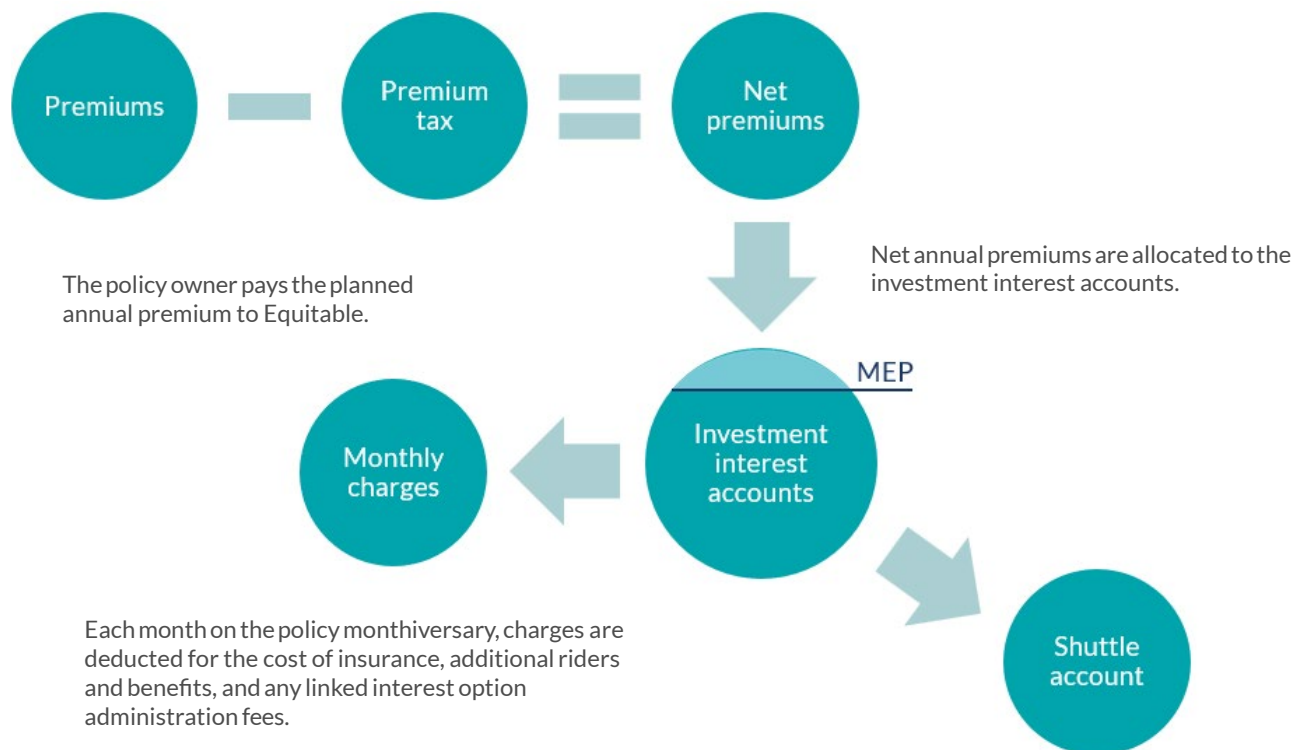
Premiums

Premium tax

Net premiums

The policy owner pays the planned annual premium to Equitable.

Net annual premiums are allocated to the investment interest accounts.

MEP

Monthly charges

Investment interest accounts

Each month on the policy monthiversary, charges are deducted for the cost of insurance, additional riders and benefits, and any linked interest option administration fees.

Shuttle account